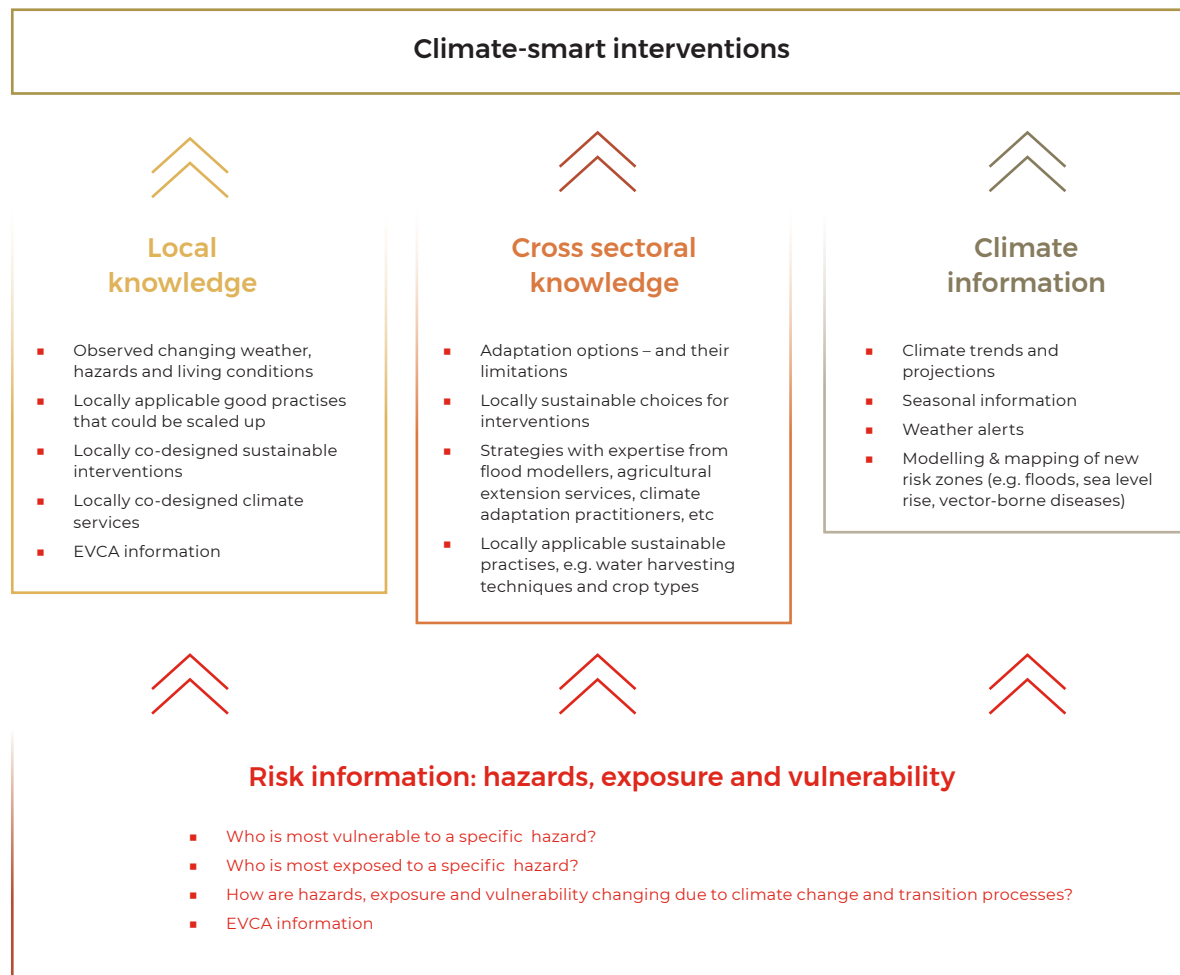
Climate-smart interventions

Local knowledge

- Observed changing weather, hazards and living conditions
- Locally applicable good practises that could be scaled up
- Locally co-designed sustainable interventions
- Locally co-designed climate services
- EVCA information

Cross sectoral knowledge

- Adaptation options – and their limitations
- Locally sustainable choices for interventions
- Strategies with expertise from flood modellers, agricultural extension services, climate adaptation practitioners, etc
- Locally applicable sustainable practises, e.g. water harvesting techniques and crop types

Climate information

- Climate trends and projections
- Seasonal information
- Weather alerts
- Modelling & mapping of new risk zones (e.g. floods, sea level rise, vector-borne diseases)

Risk information: hazards, exposure and vulnerability

- Who is most vulnerable to a specific hazard?
- Who is most exposed to a specific hazard?
- How are hazards, exposure and vulnerability changing due to climate change and transition processes?
- EVCA information